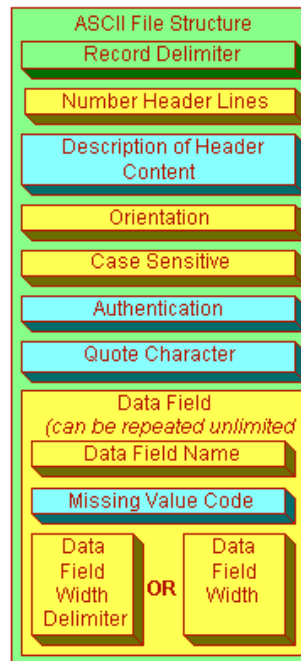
ASCII File Structure

Record Delimiter

Number Header Lines

Description of Header Content

Orientation

Case Sensitive

Authentication

Quote Character

Data Field
(can be repeated unlimited

Data Field Name

Missing Value Code

Data Field Width Delimiter

OR

Data Field Width